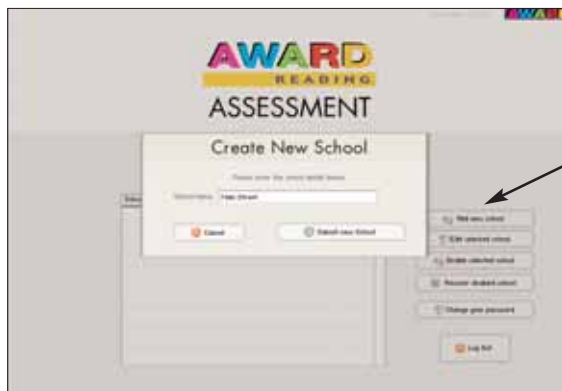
AWARD
READING
ASSESSMENT

Create New School

Please enter the school details below.

School name: High Street

Cancel

Submit new School

Add new school

Edit selected school

Disable selected school

Recover disabled school

Change your password

Log Out